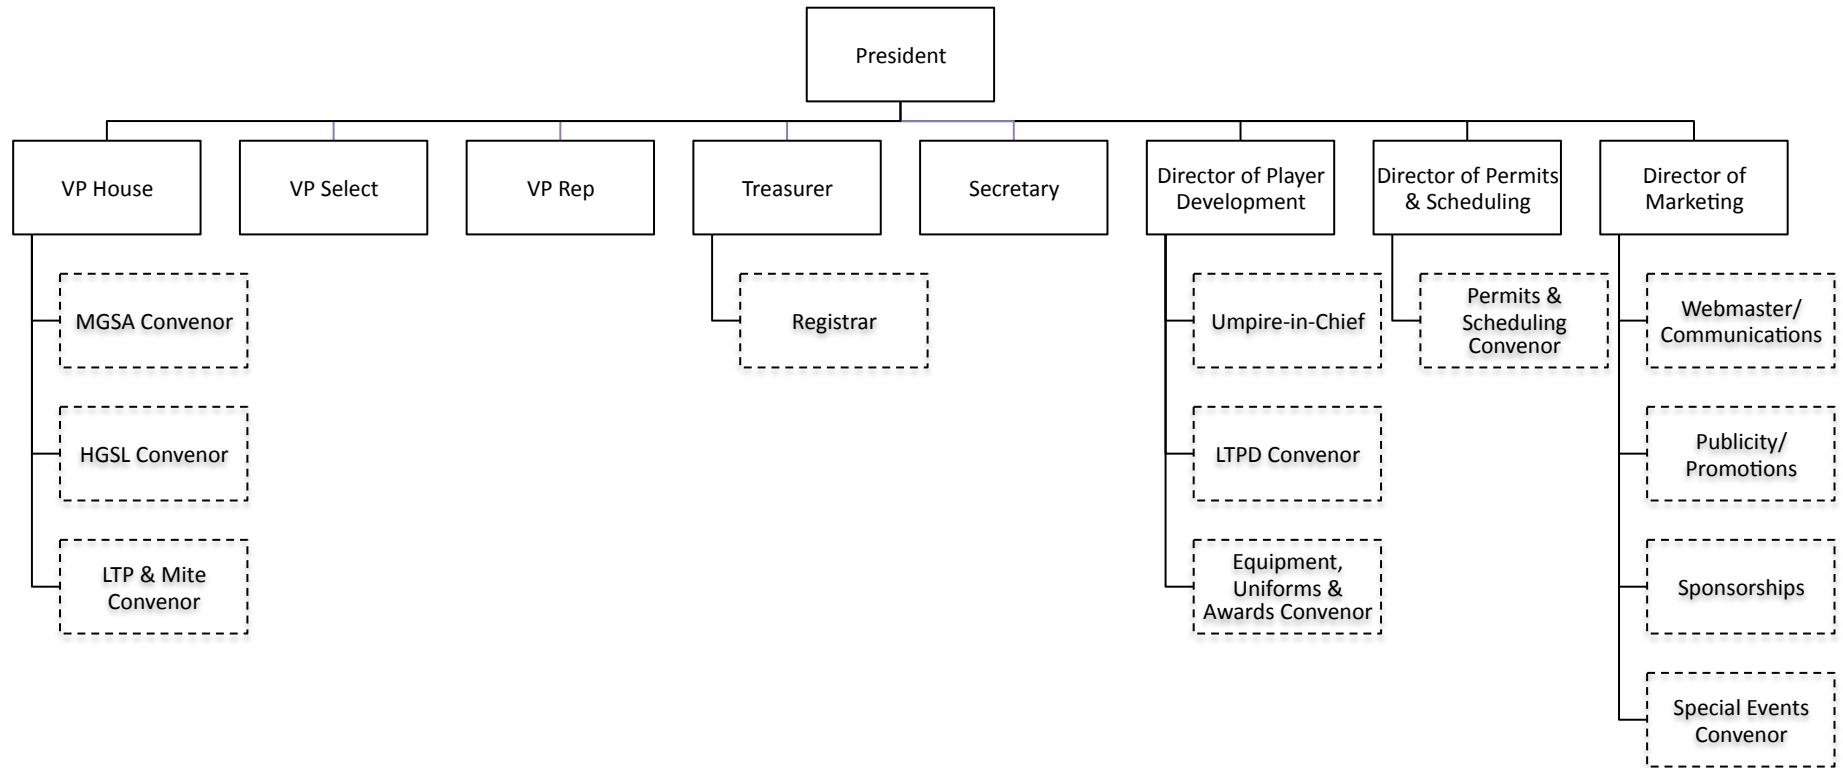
President

VP House

MGSA Convenor

HGSL Convenor

LTP & Mite Convenor

VP Select

VP Rep

Treasurer

Registrar

Secretary

Director of Player Development

Umpire-in-Chief

LTPD Convenor

Equipment, Uniforms & Awards Convenor

Director of Permits & Scheduling

Permits & Scheduling Convenor

Director of Marketing

Webmaster/ Communications

Publicity/ Promotions

Sponsorships

Special Events Convenor